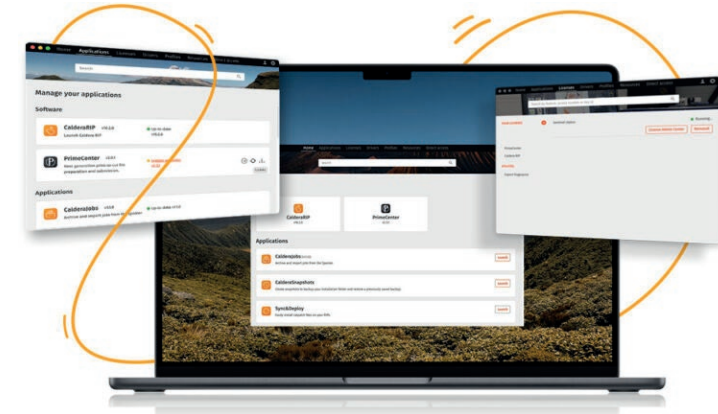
Home Applications Licenses Drivers Profiles Resources

Manage your applications

Software

CalderaRIP v12.0

Launch Caldera RIP

Up to date

PrimeCenter

New generation software for the preparation and submission

Applications

CalderaJobs

Archive and import jobs from the Spooler

Home Applications Licenses Drivers Profiles Resources

CalderaRIP

PrimeCenter

Applications

CalderaJobs

Archive and import jobs from the Spooler

Launch

CalderaSnapshots

Create snapshots to backup your installation

Launch

SyncDeploy

Easily install required files to your RIPs

Launch

Home Applications Licenses Drivers Profiles Resources

Syncing...

Launch Admin Center

Uninstall

PrimeCenter

Caldera RIP

Profiles